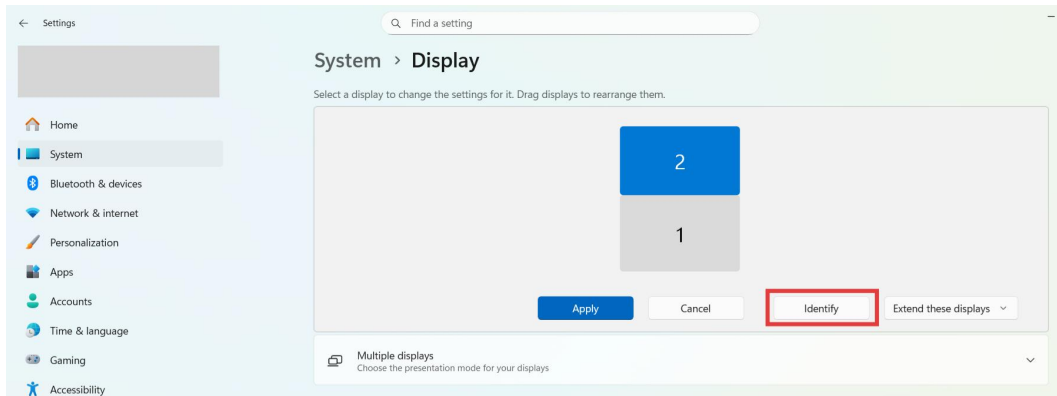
Settings

Find a setting

System > Display

Select a display to change the settings for it. Drag displays to rearrange them.

Home
System
Bluetooth & devices
Network & internet
Personalization
Apps
Accounts
Time & language
Gaming
Accessibility

2

1

Apply
Cancel
Identify
Extend these displays

Multiple displays
Choose the presentation mode for your displays